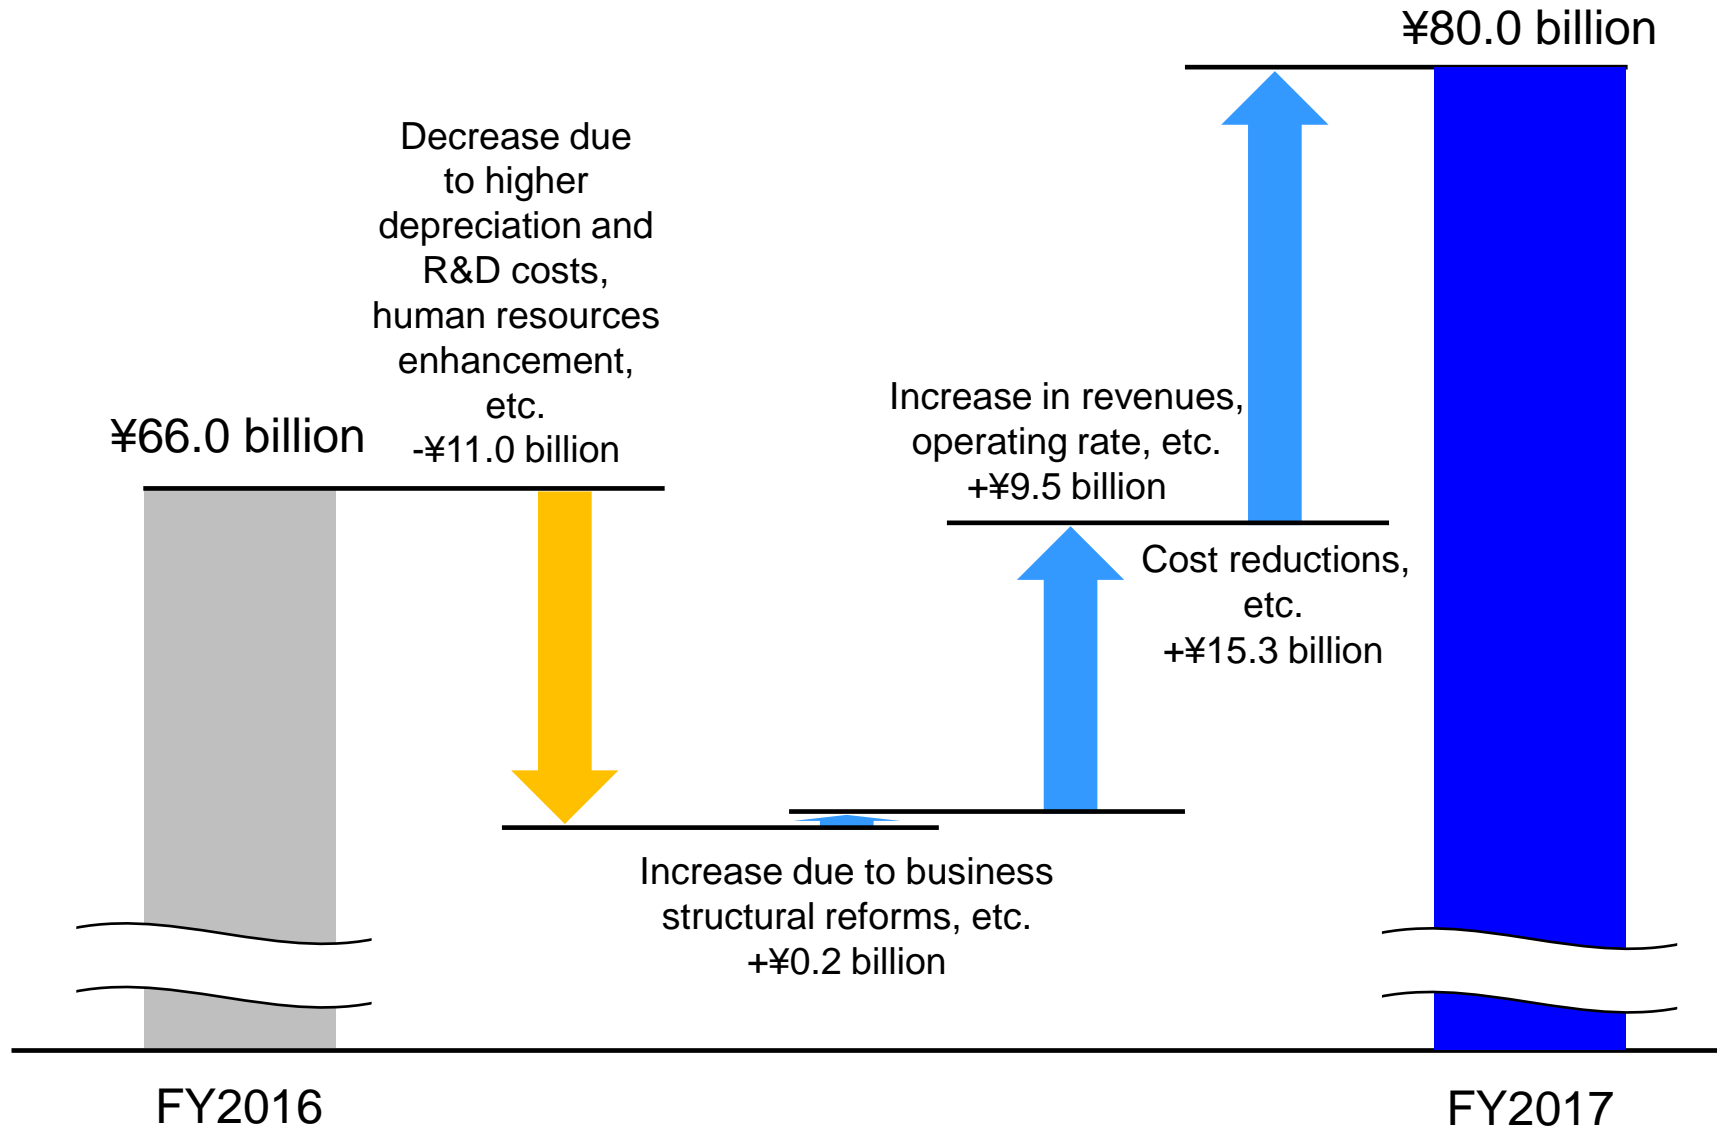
¥80.0 billion

Decrease due to higher depreciation and R&D costs, human resources enhancement, etc.
-¥11.0 billion

¥66.0 billion

Increase in revenues, operating rate, etc.
+¥9.5 billion

Cost reductions, etc.
+¥15.3 billion

Increase due to business structural reforms, etc.
+¥0.2 billion

FY2016

FY2017